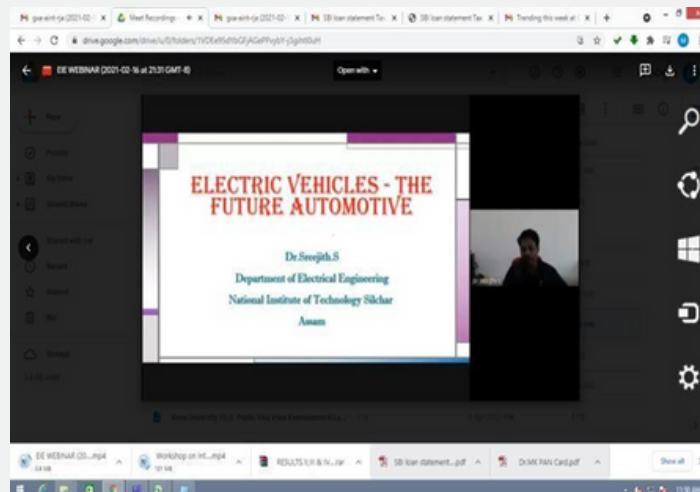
DE WEBINAR (2021-02-16 at 21:31 GMT-8)

Open with

ELECTRIC VEHICLES - THE FUTURE AUTOMOTIVE

Dr.Sreejith.S
Department of Electrical Engineering
National Institute of Technology Silchar
Assam

New

DE WEBINAR (20....mp4

Workshop on Int....mp4

RESULTS...rar

SBI loan statement....pdf

Dr.MK PAN Card.pdf

Show all